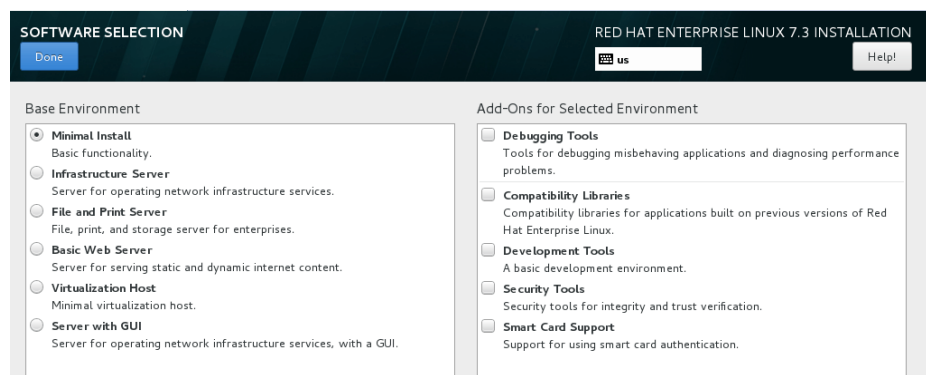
SOFTWARE SELECTION

Done

RED HAT ENTERPRISE LINUX 7.3 INSTALLATION

us

Help!

Base Environment

Minimal Install
Basic functionality.

Infrastructure Server
Server for operating network infrastructure services.

File and Print Server
File, print, and storage server for enterprises.

Basic Web Server
Server for serving static and dynamic internet content.

Virtualization Host
Minimal virtualization host.

Server with GUI
Server for operating network infrastructure services, with a GUI.

Add-Ons for Selected Environment

Debugging Tools
Tools for debugging misbehaving applications and diagnosing performance problems.

Compatibility Libraries
Compatibility libraries for applications built on previous versions of Red Hat Enterprise Linux.

Development Tools
A basic development environment.

Security Tools
Security tools for integrity and trust verification.

Smart Card Support
Support for using smart card authentication.